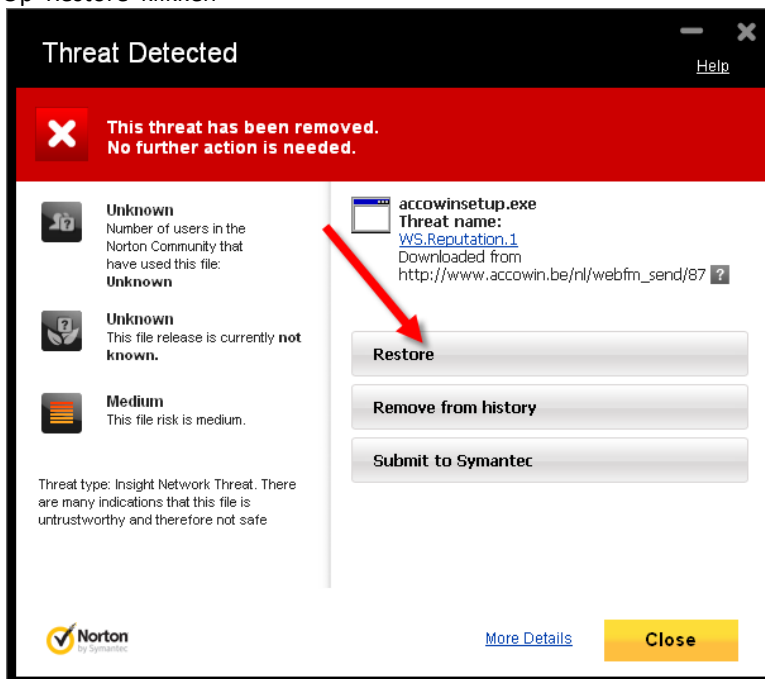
Op 'Restore' klikken

Threat Detected

Help

This threat has been removed.
No further action is needed.

Unknown
Number of users in the Norton Community that have used this file: **Unknown**

Unknown
This file release is currently **not known.**

Medium
This file risk is medium.

Threat type: Insight Network Threat. There are many indications that this file is untrustworthy and therefore not safe

accowinsetup.exe
Threat name:
WS.Reputation.1
Downloaded from
http://www.accowin.be/nl/webfm_send/87 ?

Restore

Remove from history

Submit to Symantec

Norton by Symantec

More Details

Close